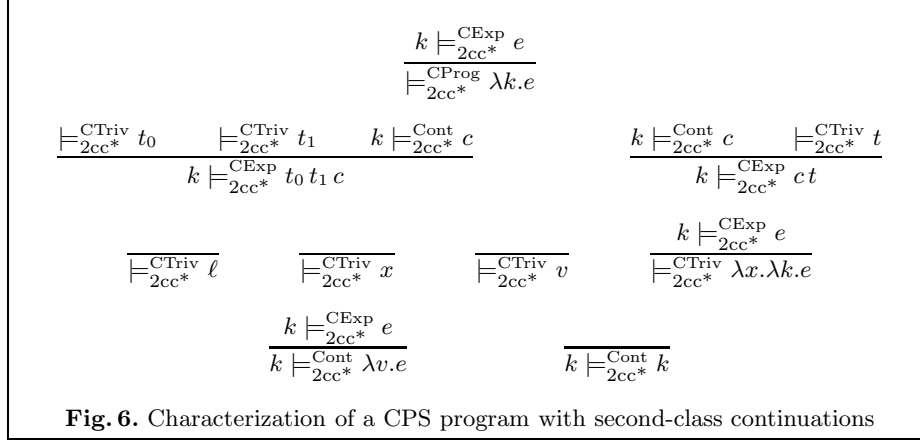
$\frac{k \models^{\mathrm{CExp}}_{2\mathrm{cc}^*} e}{\models^{\mathrm{CProg}}_{2\mathrm{cc}^*} \lambda k.e}$

$\frac{\models^{\mathrm{CTriv}}_{2\mathrm{cc}^*} t_0 \qquad \models^{\mathrm{CTriv}}_{2\mathrm{cc}^*} t_1 \qquad k \models^{\mathrm{Cont}}_{2\mathrm{cc}^*} c}{k \models^{\mathrm{CExp}}_{2\mathrm{cc}^*} t_0\, t_1\, c}$ $\qquad \frac{k \models^{\mathrm{Cont}}_{2\mathrm{cc}^*} c \qquad \models^{\mathrm{CTriv}}_{2\mathrm{cc}^*} t}{k \models^{\mathrm{CExp}}_{2\mathrm{cc}^*} c\, t}$

$\frac{}{\models^{\mathrm{CTriv}}_{2\mathrm{cc}^*} \ell}$ $\qquad \frac{}{\models^{\mathrm{CTriv}}_{2\mathrm{cc}^*} x}$ $\qquad \frac{}{\models^{\mathrm{CTriv}}_{2\mathrm{cc}^*} v}$ $\qquad \frac{k \models^{\mathrm{CExp}}_{2\mathrm{cc}^*} e}{\models^{\mathrm{CTriv}}_{2\mathrm{cc}^*} \lambda x.\lambda k.e}$

$\frac{k \models^{\mathrm{CExp}}_{2\mathrm{cc}^*} e}{k \models^{\mathrm{Cont}}_{2\mathrm{cc}^*} \lambda v.e}$ $\qquad \frac{}{k \models^{\mathrm{Cont}}_{2\mathrm{cc}^*} k}$

**Fig. 6.** Characterization of a CPS program with second-class continuations